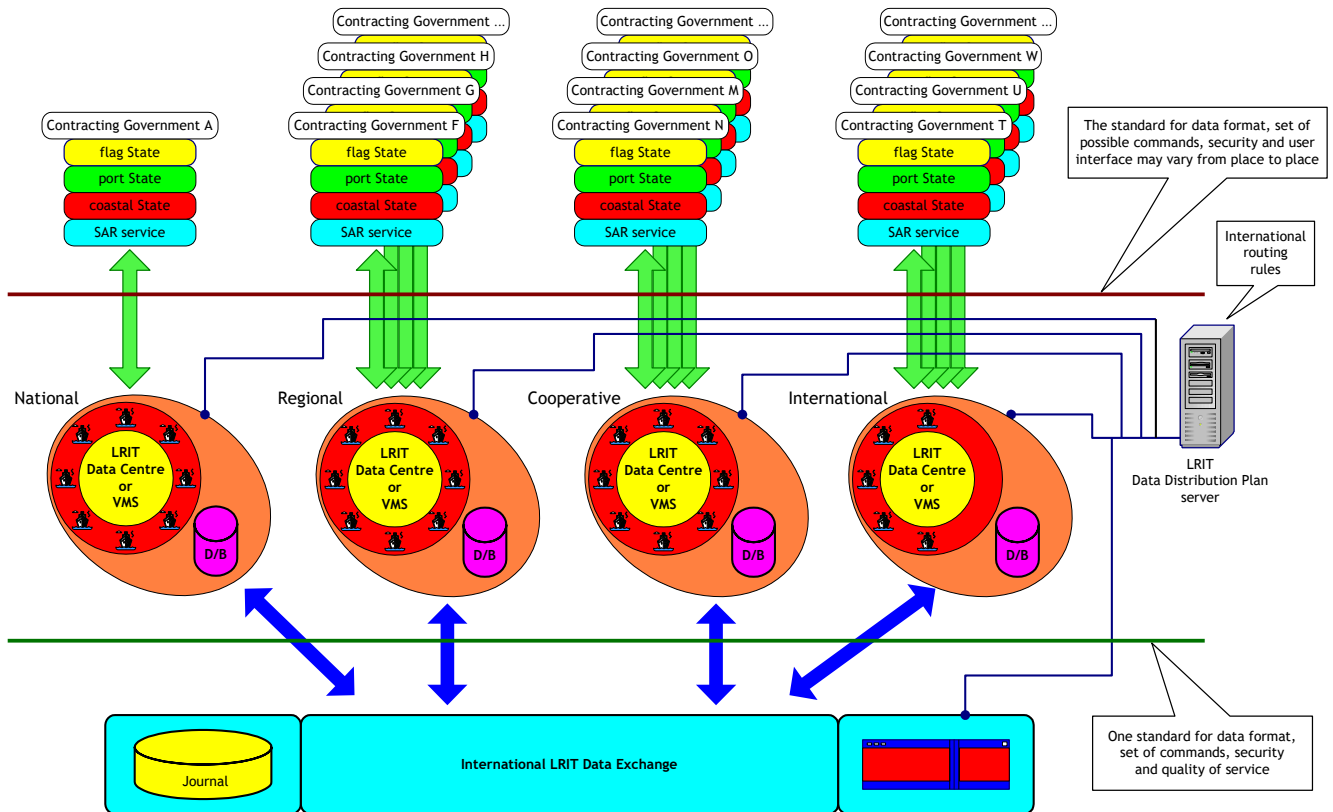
Contracting Government …
Contracting Government H
Contracting Government G
Contracting Government F
flag State
port State
coastal State
SAR service

Contracting Government …
Contracting Government O
Contracting Government M
Contracting Government N
flag State
port State
coastal State
SAR service

Contracting Government …
Contracting Government W
Contracting Government U
Contracting Government T
flag State
port State
coastal State
SAR service

Contracting Government A
flag State
port State
coastal State
SAR service

The standard for data format, set of possible commands, security and user interface may vary from place to place

International routing rules

National
LRIT Data Centre or VMS
D/B

Regional
LRIT Data Centre or VMS
D/B

Cooperative
LRIT Data Centre or VMS
D/B

International
LRIT Data Centre or VMS
D/B

LRIT Data Distribution Plan server

Journal

International LRIT Data Exchange

One standard for data format, set of commands, security and quality of service